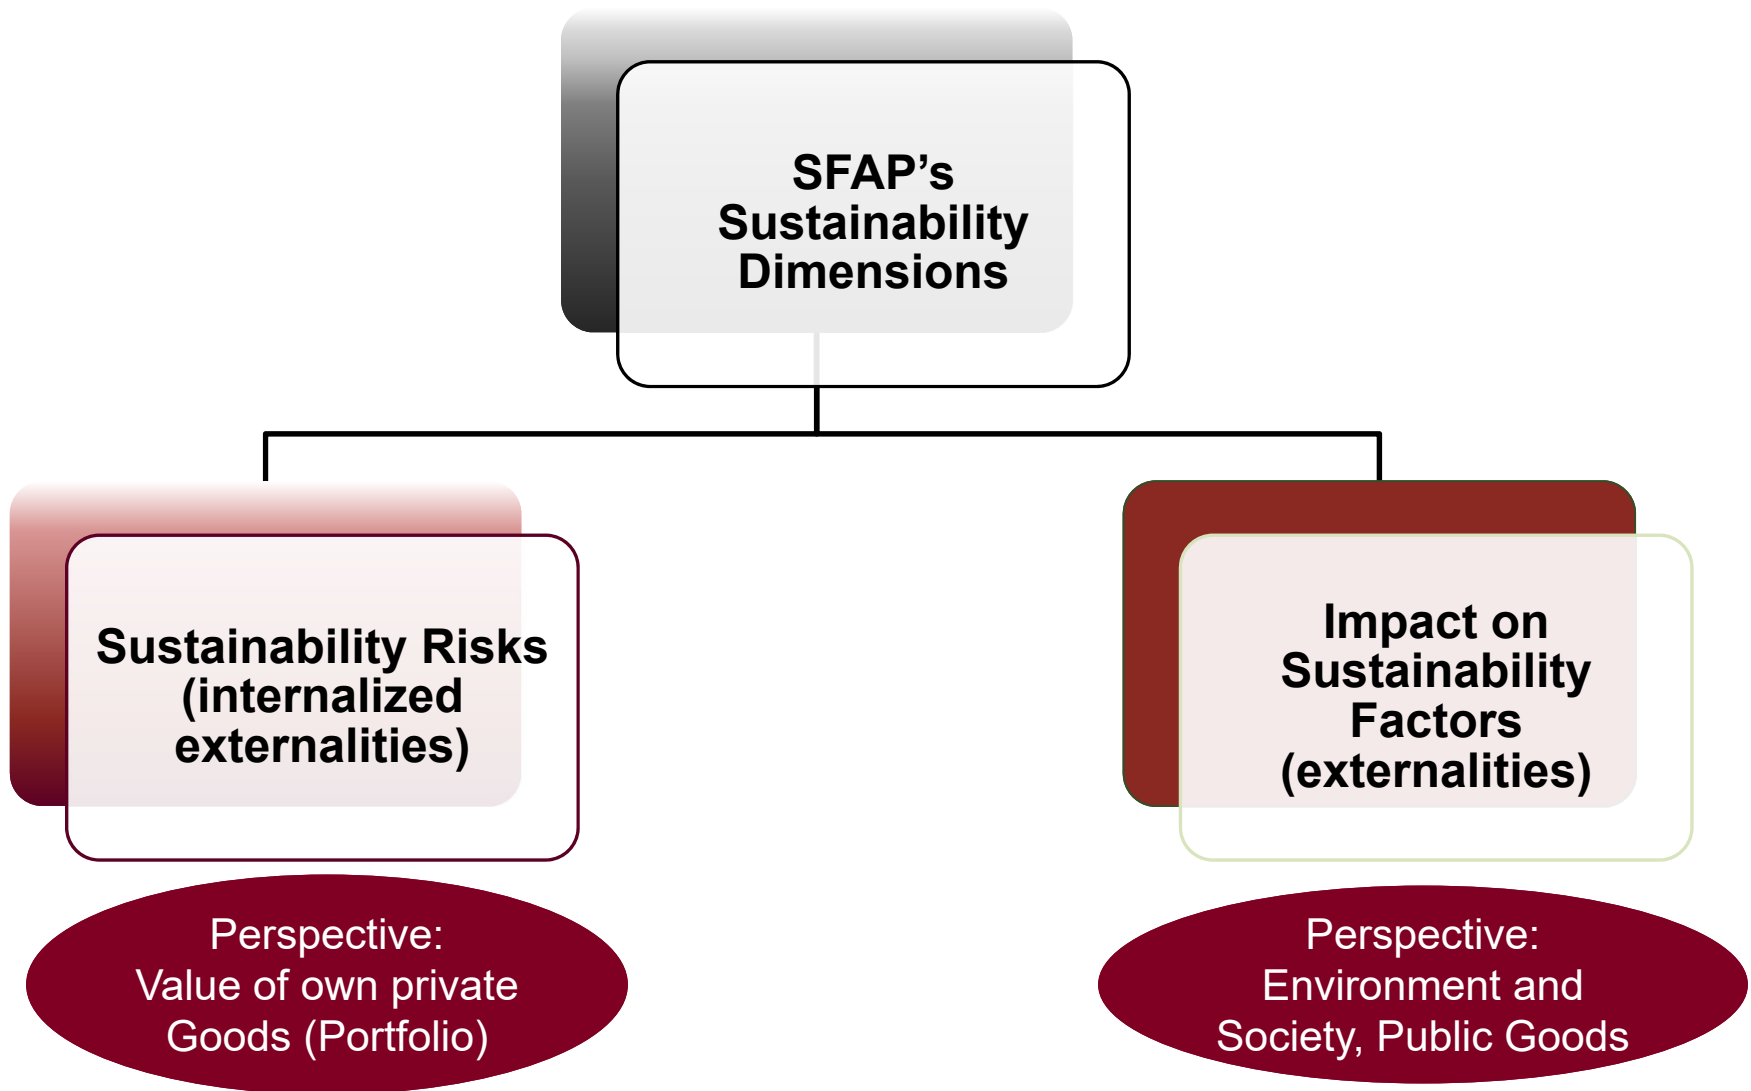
SFAP’s Sustainability Dimensions

Sustainability Risks (internalized externalities)

Impact on Sustainability Factors (externalities)

Perspective:
Value of own private Goods (Portfolio)

Perspective:
Environment and Society, Public Goods